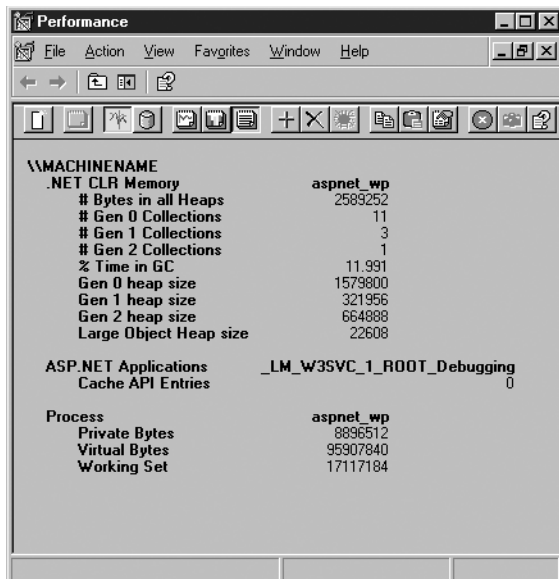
Performance

File Action View Favorites Window Help

\\MACHINENAME

| | |
|---|---|
| .NET CLR Memory | aspnet_wp |
| # Bytes in all Heaps | 2589252 |
| # Gen 0 Collections | 11 |
| # Gen 1 Collections | 3 |
| # Gen 2 Collections | 1 |
| % Time in GC | 11.991 |
| Gen 0 heap size | 1579800 |
| Gen 1 heap size | 321956 |
| Gen 2 heap size | 664888 |
| Large Object Heap size | 22608 |
| ASP.NET Applications | _LM_W3SVC_1_ROOT_Debugging |
| Cache API Entries | 0 |
| Process | aspnet_wp |
| Private Bytes | 8896512 |
| Virtual Bytes | 95907840 |
| Working Set | 17117184 |